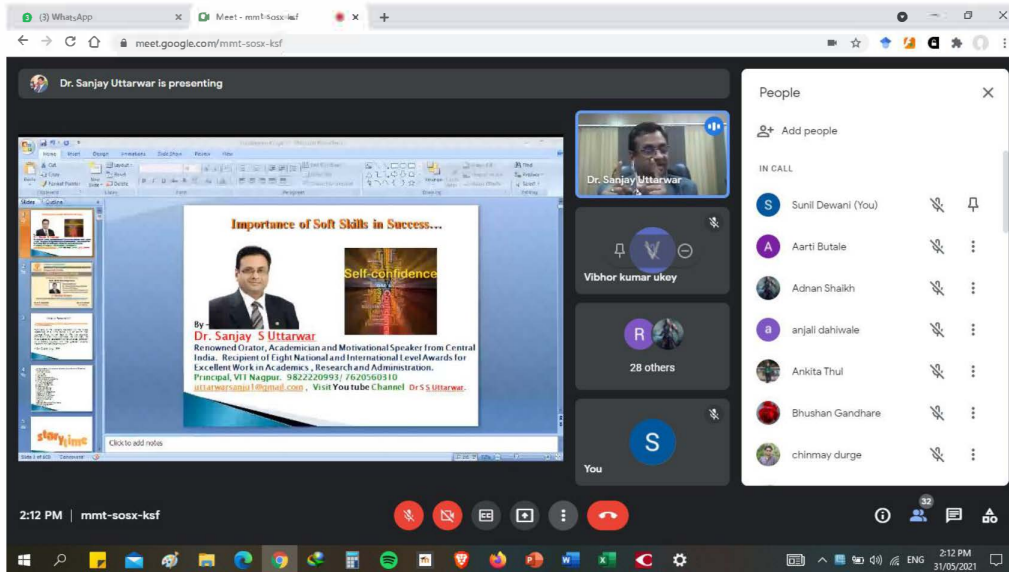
(3) WhatsApp
Meet - mmt-sosx-ksf
meet.google.com/mmt-sosx-ksf

Dr. Sanjay Uttarwar is presenting

Importance of Soft Skills in Success...

Self-confidence

By
Dr. Sanjay S Uttarwar
Renowned Orator, Academician and Motivational Speaker from Central India. Recipient of Eight National and International Level Awards for Excellent Work in Academics, Research and Administration.
Principal, VTI Nagpur. 9822220993/ 7620560310
uttarwarsanju1@gmail.com, Visit You tube Channel Dr S S Uttarwar.

Click to add notes

Dr. Sanjay Uttarwar
Vibhor kumar ukey
R
28 others
S
You

People
Add people
IN CALL
S Sunil Dewani (You)
A Aarti Butale
Adnan Shaikh
a anjali dahiwale
Ankita Thul
Bhushan Gandhare
chinmay durge

2:12 PM | mmt-sosx-ksf
32
ENG 2:12 PM 31/05/2021